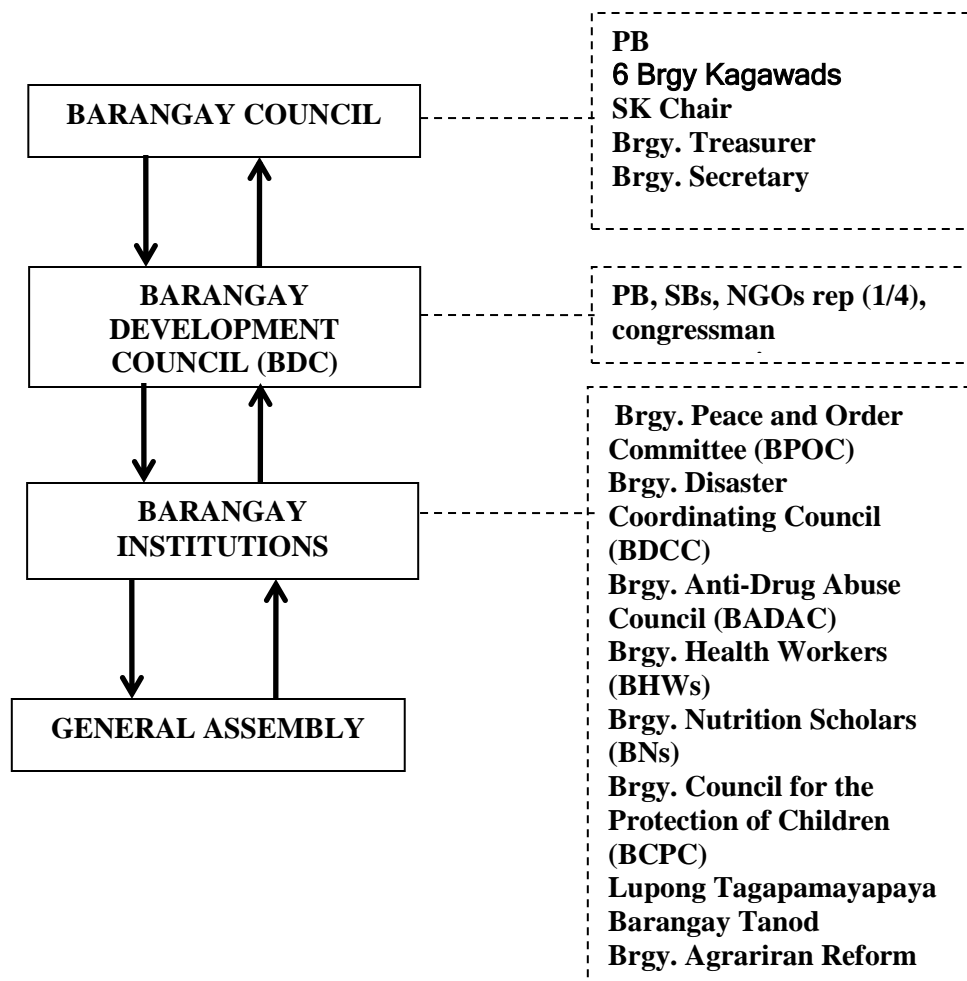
BARANGAY COUNCIL

PB
6 Brgy Kagawads
SK Chair
Brgy. Treasurer
Brgy. Secretary

BARANGAY DEVELOPMENT COUNCIL (BDC)

PB, SBs, NGOs rep (1/4), congressman

BARANGAY INSTITUTIONS

Brgy. Peace and Order Committee (BPOC)
Brgy. Disaster Coordinating Council (BDCC)
Brgy. Anti-Drug Abuse Council (BADAC)
Brgy. Health Workers (BHWs)
Brgy. Nutrition Scholars (BNs)
Brgy. Council for the Protection of Children (BCPC)
Lupong Tagapamayapaya
Barangay Tanod
Brgy. Agrariran Reform

GENERAL ASSEMBLY